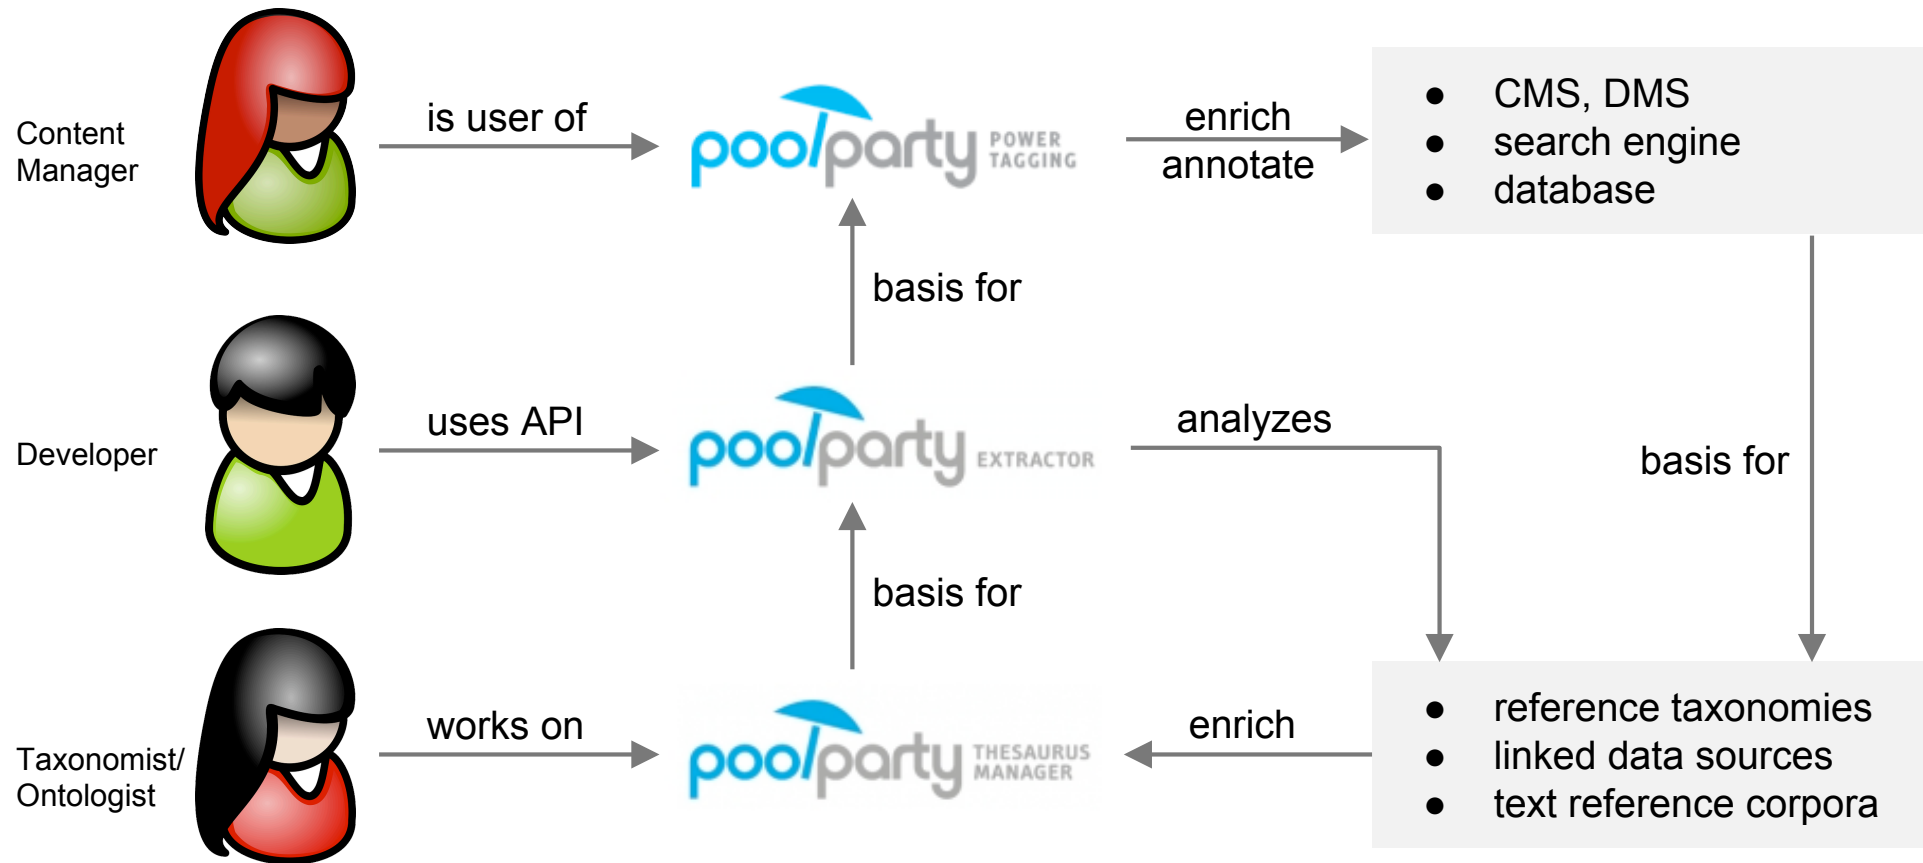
Content Manager

is user of

poolparty POWER TAGGING

enrich
annotate

- CMS, DMS
- search engine
- database

basis for

Developer

uses API

poolparty EXTRACTOR

analyzes

basis for

basis for

Taxonomist/ Ontologist

works on

poolparty THESAURUS MANAGER

enrich

- reference taxonomies
- linked data sources
- text reference corpora